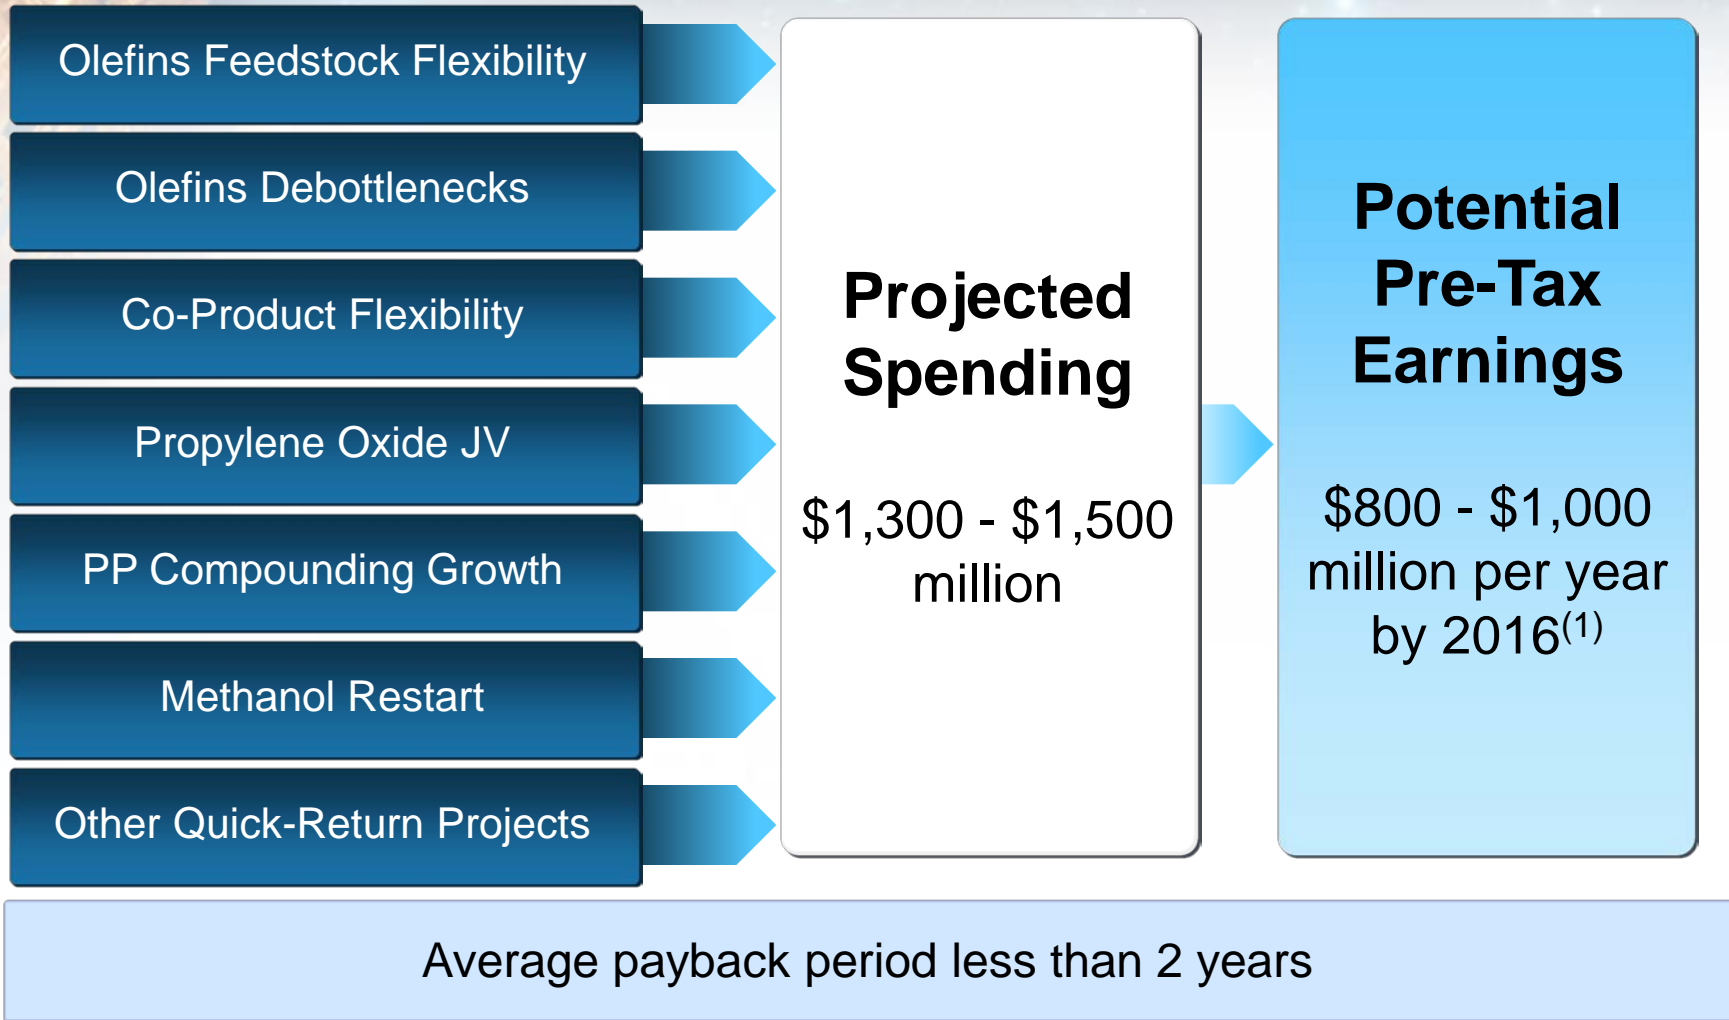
Olefins Feedstock Flexibility

Olefins Debottlenecks

Co-Product Flexibility

Propylene Oxide JV

PP Compounding Growth

Methanol Restart

Other Quick-Return Projects

Projected Spending

$1,300 - $1,500 million

Potential Pre-Tax Earnings

$800 - $1,000 million per year by 2016$^{(1)}$

Average payback period less than 2 years